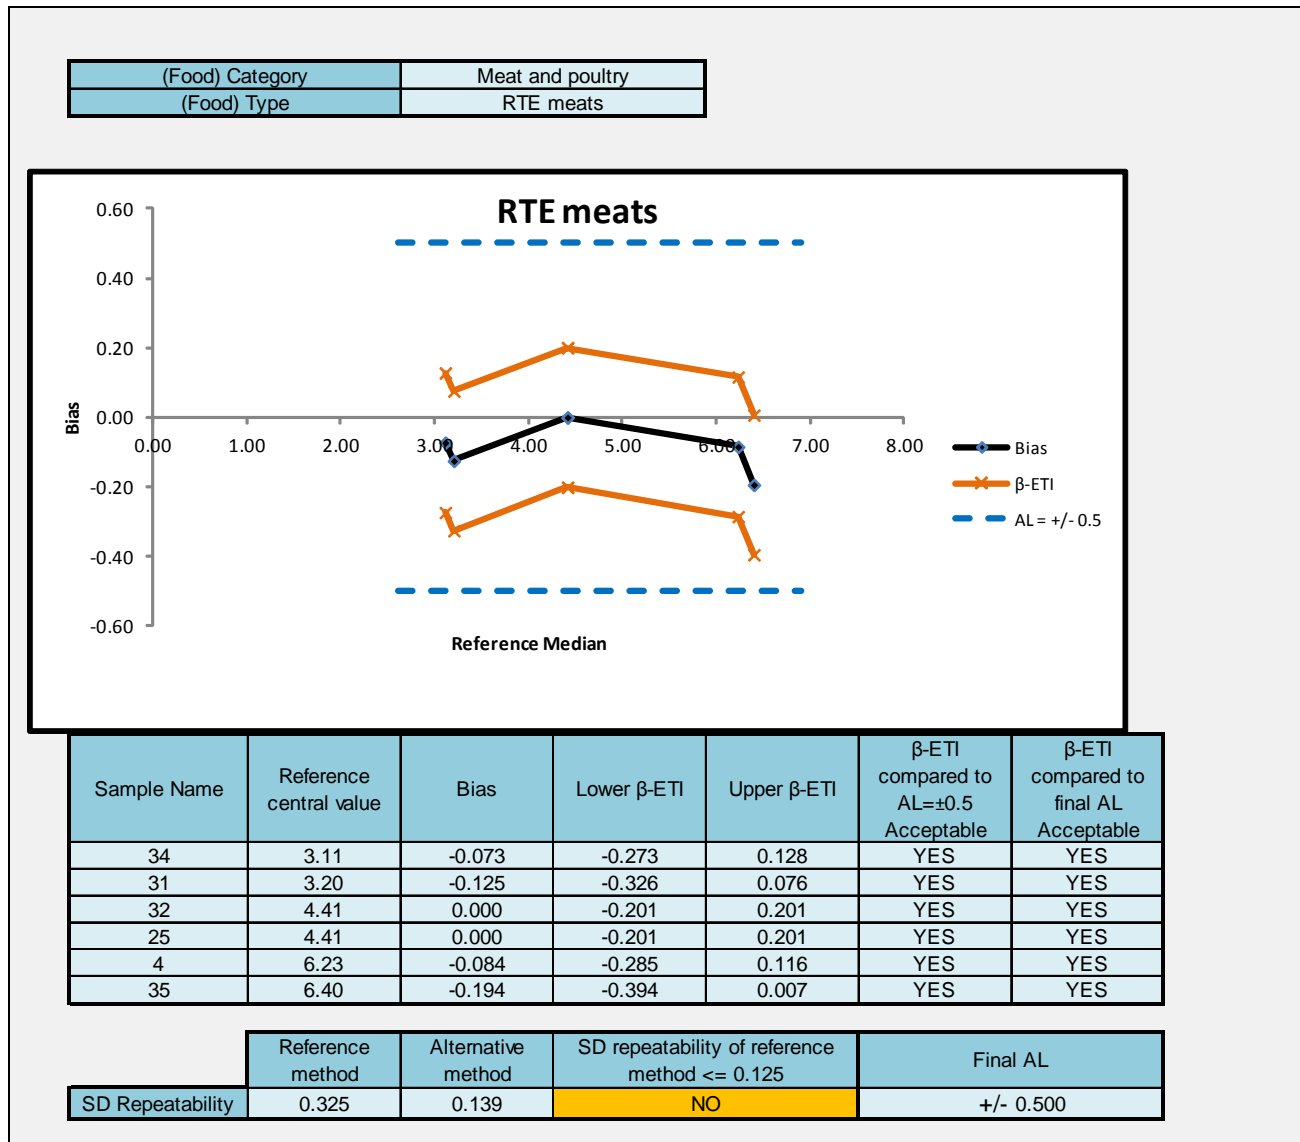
| (Food) Category | Meat and poultry |
|---|---|
| (Food) Type | RTE meats |

RTE meats

0.60
0.40
0.20
0.00
-0.20
-0.40
-0.60

Bias

0.00 1.00 2.00 3.00 4.00 5.00 6.00 7.00 8.00

Reference Median

Bias
β-ETI
AL = +/- 0.5

| Sample Name | Reference central value | Bias | Lower β-ETI | Upper β-ETI | β-ETI compared to AL=±0.5 Acceptable | β-ETI compared to final AL Acceptable |
|---|---|---|---|---|---|---|
| 34 | 3.11 | -0.073 | -0.273 | 0.128 | YES | YES |
| 31 | 3.20 | -0.125 | -0.326 | 0.076 | YES | YES |
| 32 | 4.41 | 0.000 | -0.201 | 0.201 | YES | YES |
| 25 | 4.41 | 0.000 | -0.201 | 0.201 | YES | YES |
| 4 | 6.23 | -0.084 | -0.285 | 0.116 | YES | YES |
| 35 | 6.40 | -0.194 | -0.394 | 0.007 | YES | YES |

| | Reference method | Alternative method | SD repeatability of reference method <= 0.125 | Final AL |
|---|---|---|---|---|
| SD Repeatability | 0.325 | 0.139 | NO | +/- 0.500 |